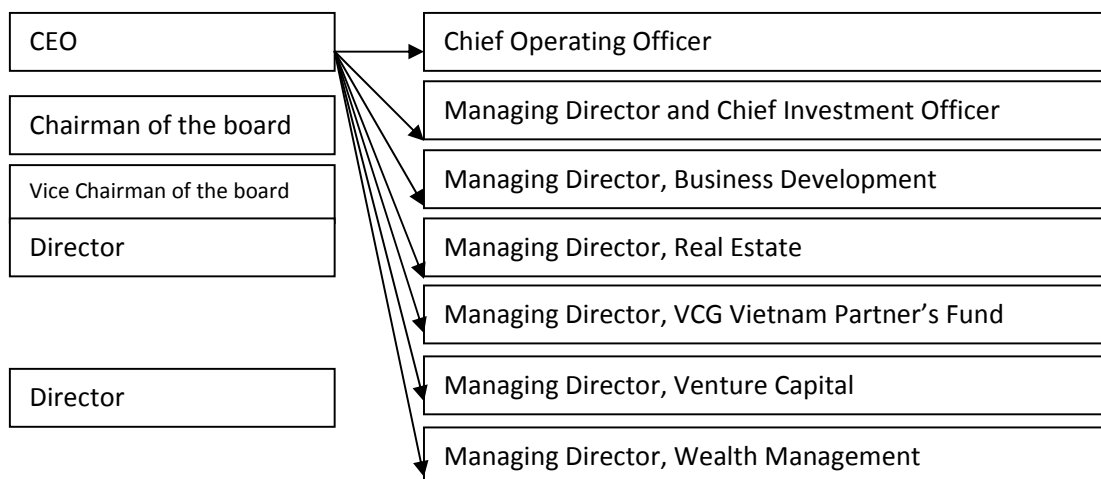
CEO

Chairman of the board

Vice Chairman of the board

Director

Director

Chief Operating Officer

Managing Director and Chief Investment Officer

Managing Director, Business Development

Managing Director, Real Estate

Managing Director, VCG Vietnam Partner's Fund

Managing Director, Venture Capital

Managing Director, Wealth Management